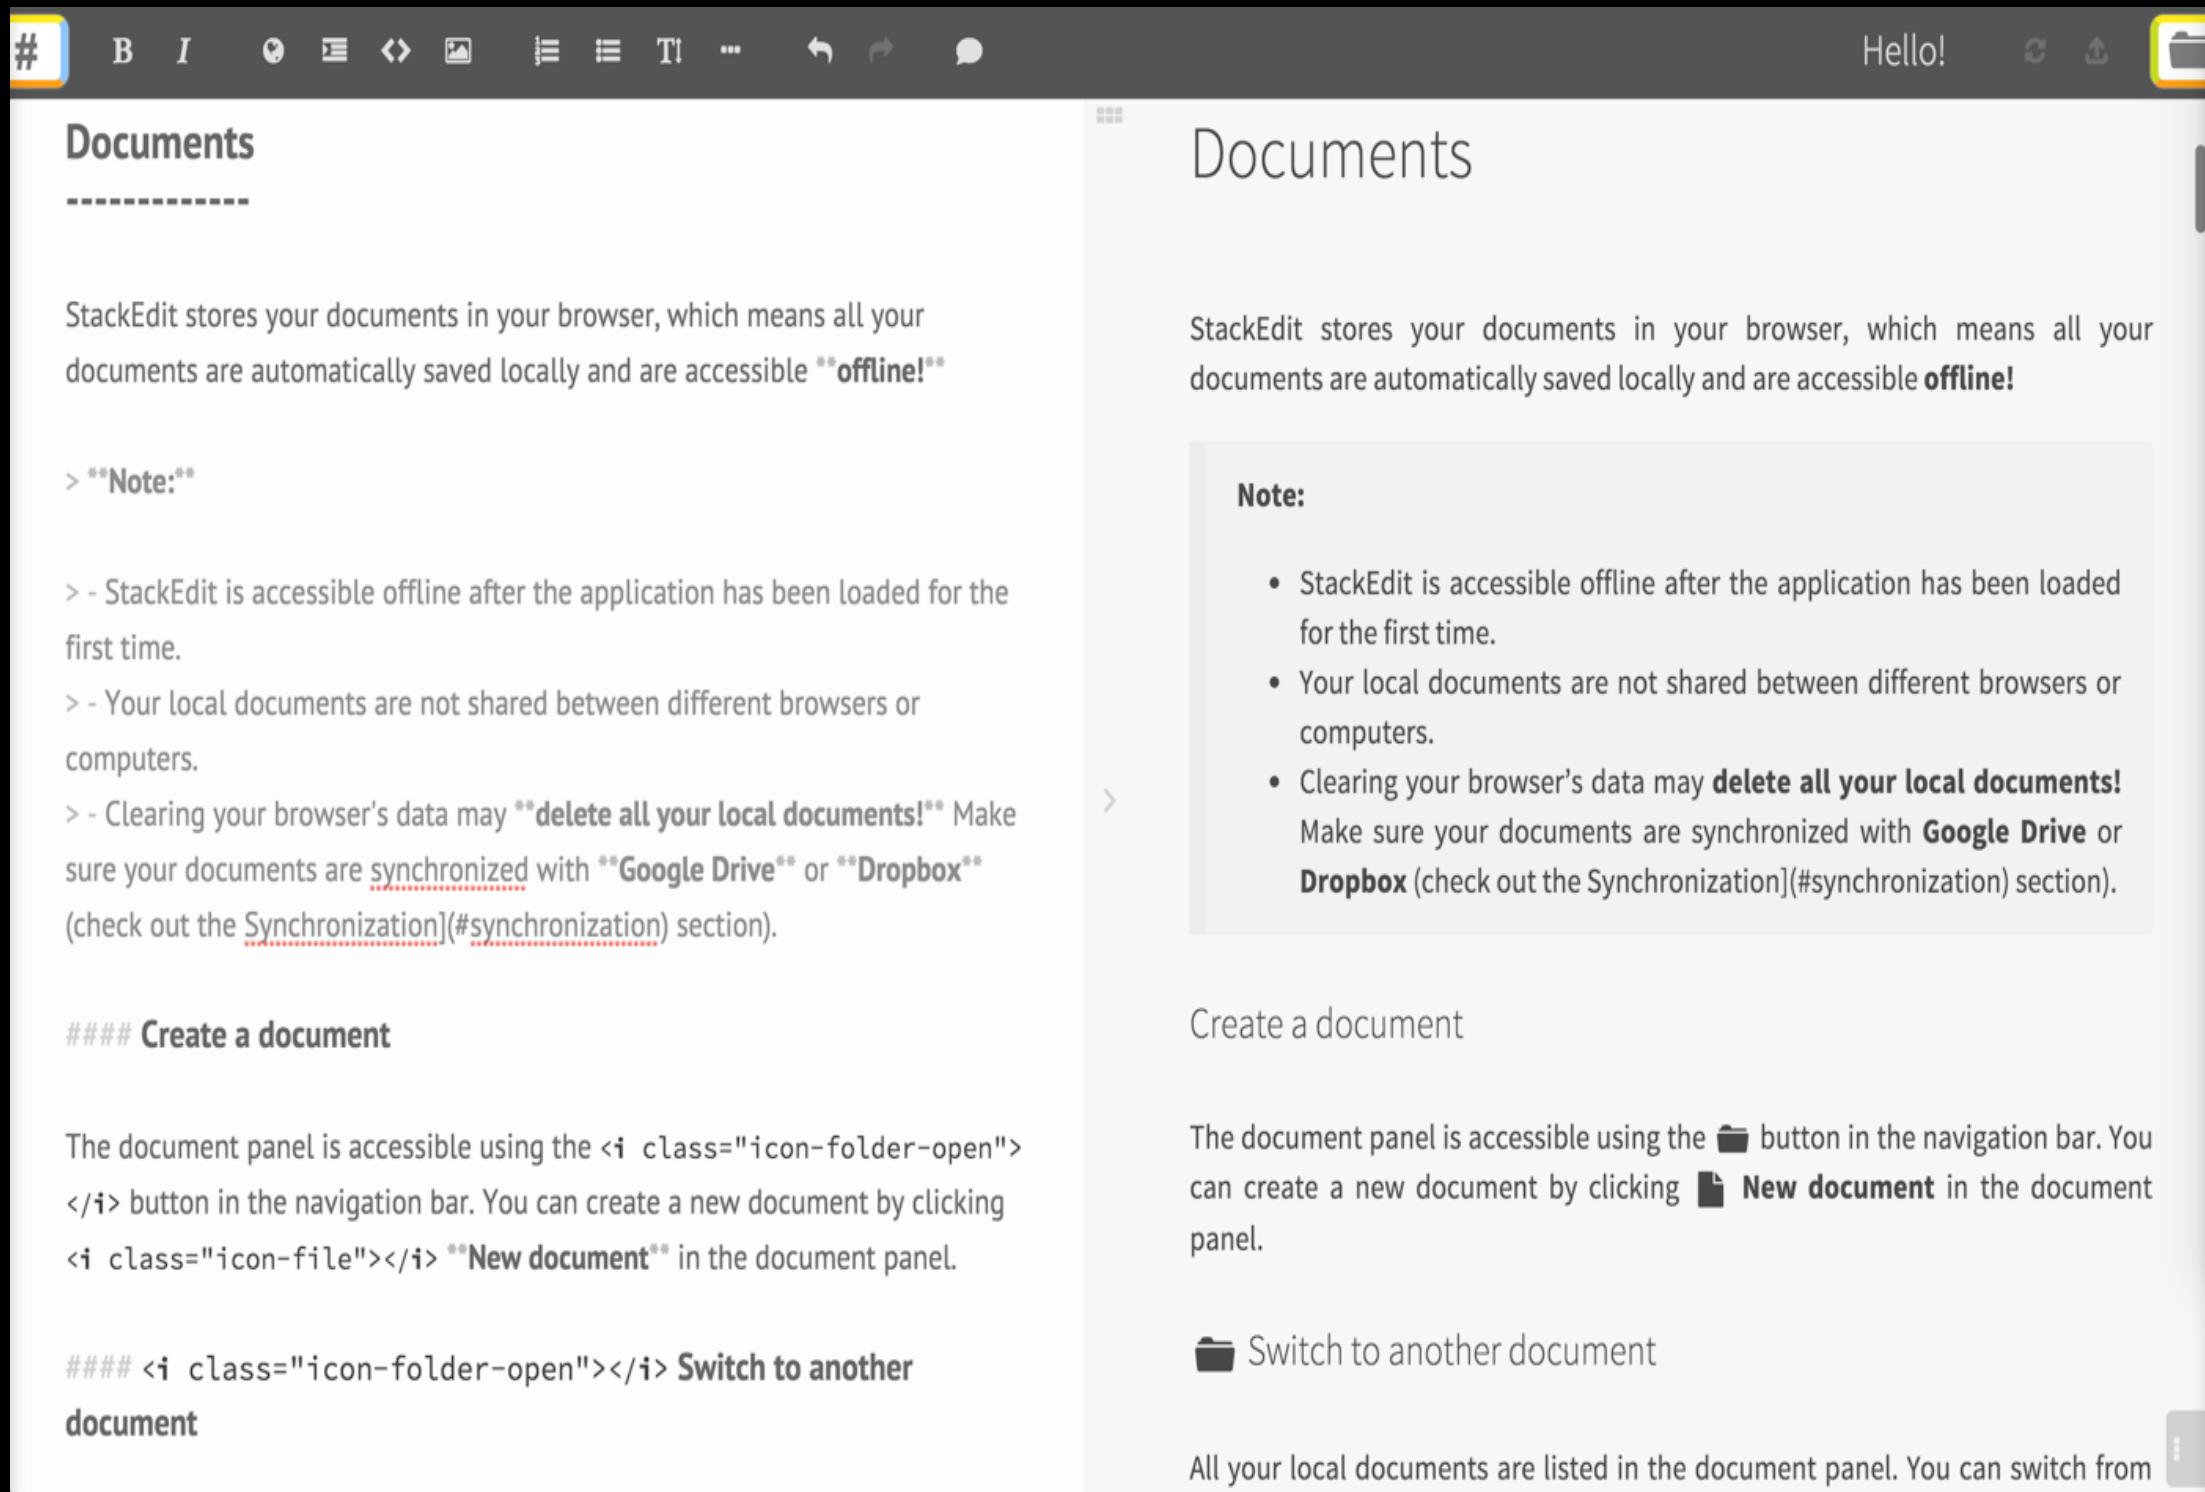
# B I Hello!

Documents
-------------

StackEdit stores your documents in your browser, which means all your documents are automatically saved locally and are accessible **offline!**

> **Note:**

> - StackEdit is accessible offline after the application has been loaded for the first time.
> - Your local documents are not shared between different browsers or computers.
> - Clearing your browser's data may **delete all your local documents!** Make sure your documents are synchronized with **Google Drive** or **Dropbox** (check out the Synchronization](#synchronization) section).

#### Create a document

The document panel is accessible using the `<i class="icon-folder-open"></i>` button in the navigation bar. You can create a new document by clicking `<i class="icon-file"></i>` **New document** in the document panel.

#### `<i class="icon-folder-open"></i>` Switch to another document

Documents

StackEdit stores your documents in your browser, which means all your documents are automatically saved locally and are accessible **offline!**

**Note:**

- StackEdit is accessible offline after the application has been loaded for the first time.
- Your local documents are not shared between different browsers or computers.
- Clearing your browser's data may **delete all your local documents!** Make sure your documents are synchronized with **Google Drive** or **Dropbox** (check out the Synchronization](#synchronization) section).

Create a document

The document panel is accessible using the button in the navigation bar. You can create a new document by clicking **New document** in the document panel.

Switch to another document

All your local documents are listed in the document panel. You can switch from